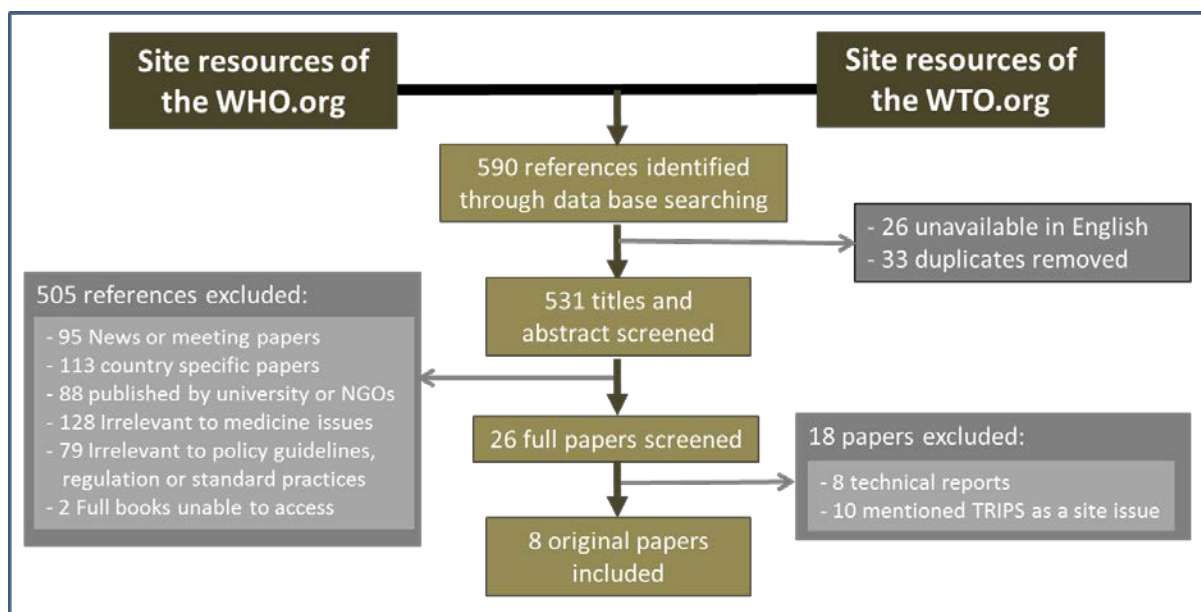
Site resources of the WHO.org

Site resources of the WTO.org

590 references identified through data base searching

- 26 unavailable in English
- 33 duplicates removed

505 references excluded:

- 95 News or meeting papers
- 113 country specific papers
- 88 published by university or NGOs
- 128 Irrelevant to medicine issues
- 79 Irrelevant to policy guidelines, regulation or standard practices
- 2 Full books unable to access

531 titles and abstract screened

26 full papers screened

18 papers excluded:

- 8 technical reports
- 10 mentioned TRIPS as a site issue

8 original papers included